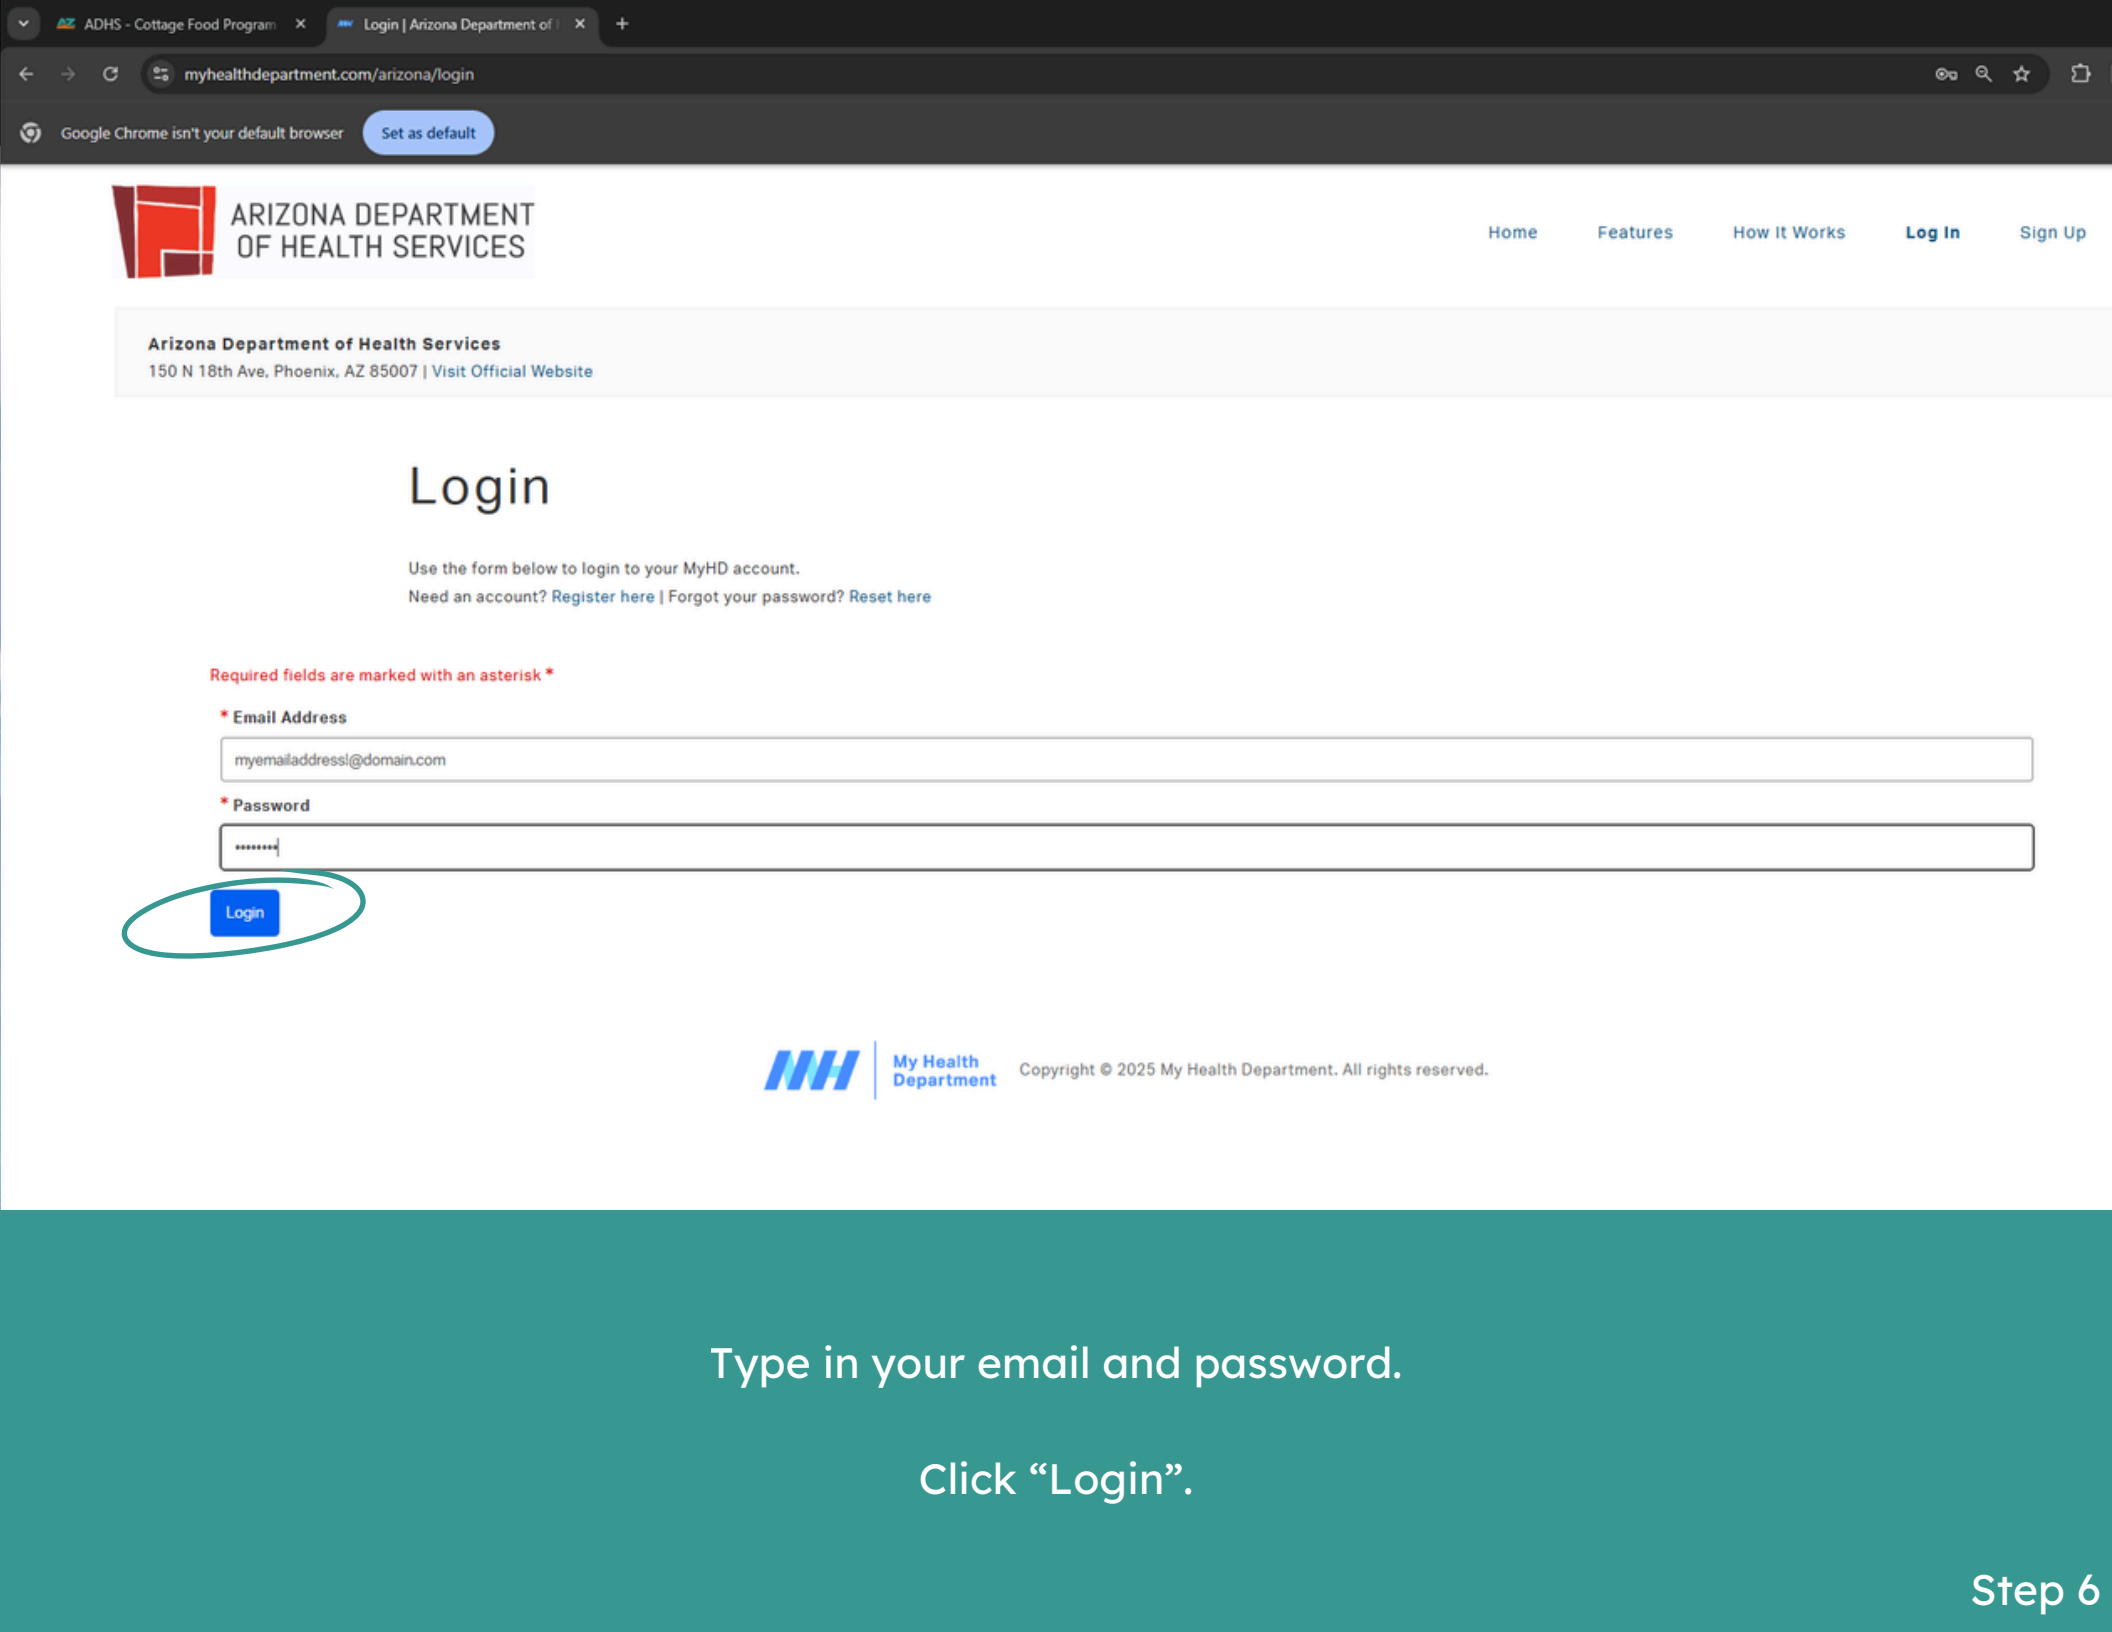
ADHS - Cottage Food Program ×
Login | Arizona Department of ×
+

myhealthdepartment.com/arizona/login

Google Chrome isn't your default browser
Set as default

ARIZONA DEPARTMENT OF HEALTH SERVICES

Home
Features
How It Works
Log In
Sign Up

Arizona Department of Health Services
150 N 18th Ave, Phoenix, AZ 85007 | Visit Official Website

Login

Use the form below to login to your MyHD account.
Need an account? Register here | Forgot your password? Reset here

Required fields are marked with an asterisk *

* Email Address
myemailaddress!@domain.com

* Password
••••••••

Login

My Health Department
Copyright © 2025 My Health Department. All rights reserved.

Type in your email and password.

Click “Login”.

Step 6